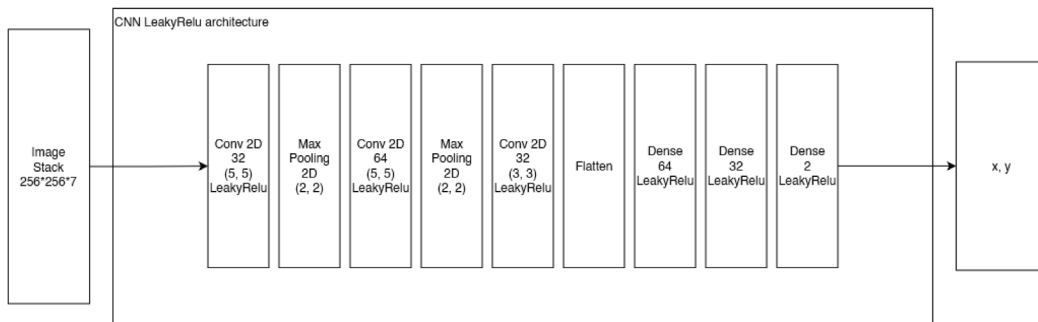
Image Stack 256*256*7

CNN LeakyRelu architecture

Conv 2D 32 (5, 5) LeakyRelu

Max Pooling 2D (2, 2)

Conv 2D 64 (5, 5) LeakyRelu

Max Pooling 2D (2, 2)

Conv 2D 32 (3, 3) LeakyRelu

Flatten

Dense 64 LeakyRelu

Dense 32 LeakyRelu

Dense 2 LeakyRelu

x, y